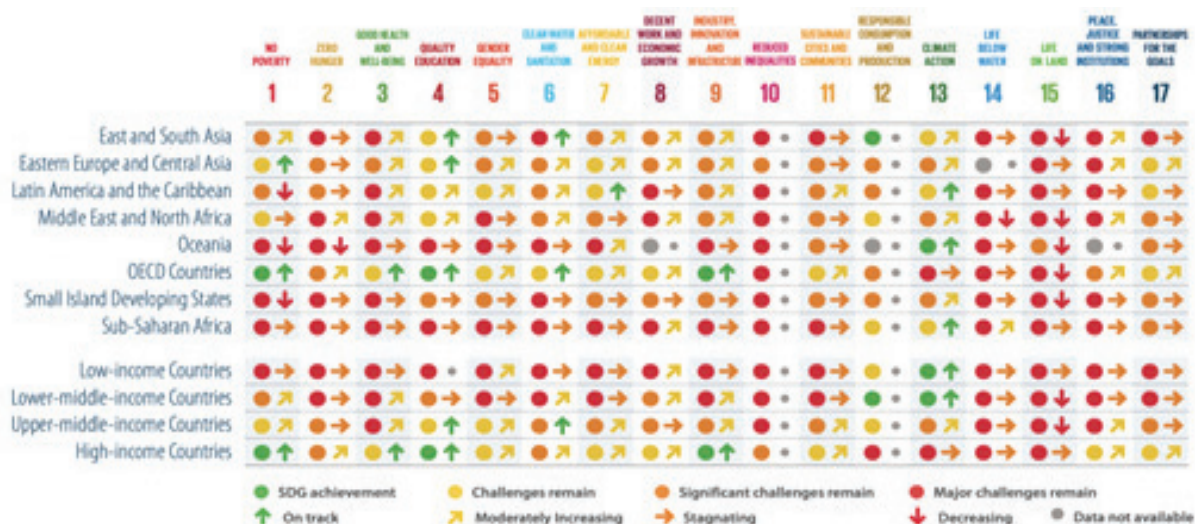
| | NO POVERTY 1 | ZERO HUNGER 2 | GOOD HEALTH AND WELL-BEING 3 | QUALITY EDUCATION 4 | GENDER EQUALITY 5 | CLEAN WATER AND SANITATION 6 | AFFORDABLE AND CLEAN ENERGY 7 | DECENT WORK AND ECONOMIC GROWTH 8 | INDUSTRY, INNOVATION AND INFRASTRUCTURE 9 | REDUCED INEQUALITIES 10 | SUSTAINABLE CITIES AND COMMUNITIES 11 | RESPONSIBLE CONSUMPTION AND PRODUCTION 12 | CLIMATE ACTION 13 | LIFE BELOW WATER 14 | LIFE ON LAND 15 | PEACE, JUSTICE AND STRONG INSTITUTIONS 16 | PARTNERSHIPS FOR THE GOALS 17 |
|---|---|---|---|---|---|---|---|---|---|---|---|---|---|---|---|---|---|
| East and South Asia | | | | | | | | | | | | | | | | | |
| Eastern Europe and Central Asia | | | | | | | | | | | | | | | | | |
| Latin America and the Caribbean | | | | | | | | | | | | | | | | | |
| Middle East and North Africa | | | | | | | | | | | | | | | | | |
| Oceania | | | | | | | | | | | | | | | | | |
| OECD Countries | | | | | | | | | | | | | | | | | |
| Small Island Developing States | | | | | | | | | | | | | | | | | |
| Sub-Saharan Africa | | | | | | | | | | | | | | | | | |
| Low-income Countries | | | | | | | | | | | | | | | | | |
| Lower-middle-income Countries | | | | | | | | | | | | | | | | | |
| Upper-middle-income Countries | | | | | | | | | | | | | | | | | |
| High-income Countries | | | | | | | | | | | | | | | | | |

SDG achievement
Challenges remain
Significant challenges remain
Major challenges remain
On track
Moderately increasing
Stagnating
Decreasing
Data not available